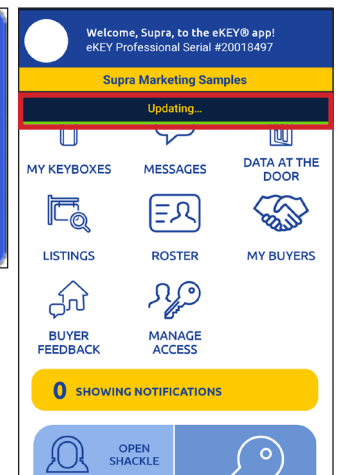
Welcome, Supra, to the eKEY® app!
eKEY Professional Serial #20018497

Supra Marketing Samples

Updating...

MY KEYBOXES

MESSAGES

DATA AT THE DOOR

LISTINGS

ROSTER

MY BUYERS

BUYER FEEDBACK

MANAGE ACCESS

0 SHOWING NOTIFICATIONS

OPEN SHACKLE